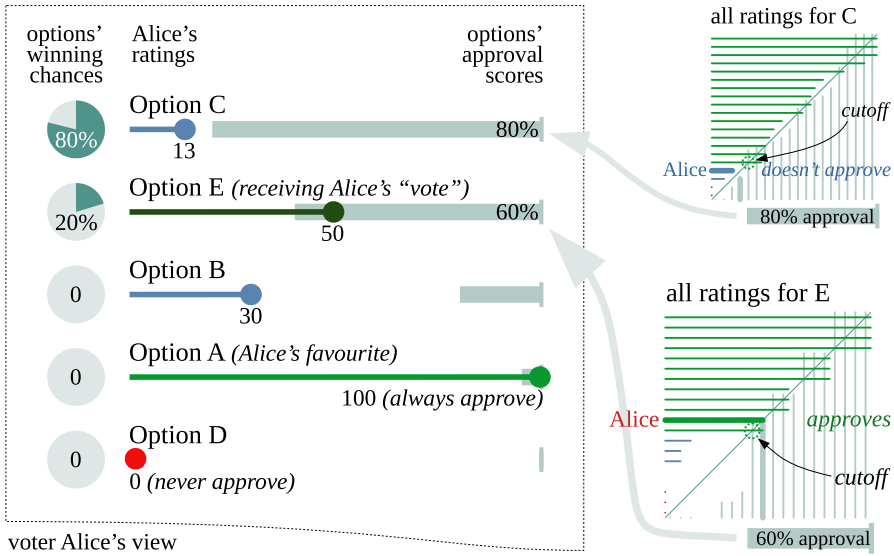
options' winning chances

Alice's ratings

options' approval scores

80%

Option C

13

80%

20%

Option E (receiving Alice's "vote")

50

60%

0

Option B

30

0

Option A (Alice's favourite)

100 (always approve)

0

Option D

0 (never approve)

voter Alice's view

all ratings for C

cutoff

Alice

doesn't approve

80% approval

all ratings for E

Alice

approves

cutoff

60% approval